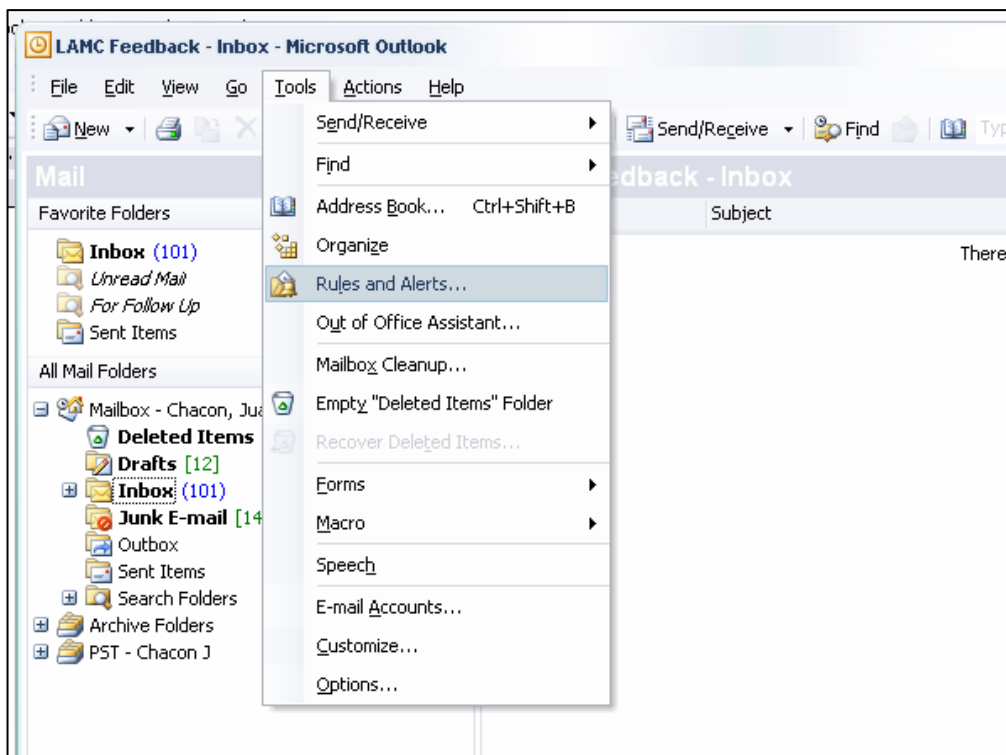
LAMC Feedback - Inbox - Microsoft Outlook

File Edit View Go Tools Actions Help

New

Send/Receive Find Typ

Mail

dback - Inbox

Favorite Folders

Subject

Inbox (101)
Unread Mail
For Follow Up
Sent Items

There

All Mail Folders

Mailbox - Chacon, Jua
Deleted Items
Drafts [12]
Inbox (101)
Junk E-mail [14
Outbox
Sent Items
Search Folders
Archive Folders
PST - Chacon J

Send/Receive
Find
Address Book... Ctrl+Shift+B
Organize
Rules and Alerts...
Out of Office Assistant...
Mailbox Cleanup...
Empty "Deleted Items" Folder
Recover Deleted Items...
Forms
Macro
Speech
E-mail Accounts...
Customize...
Options...